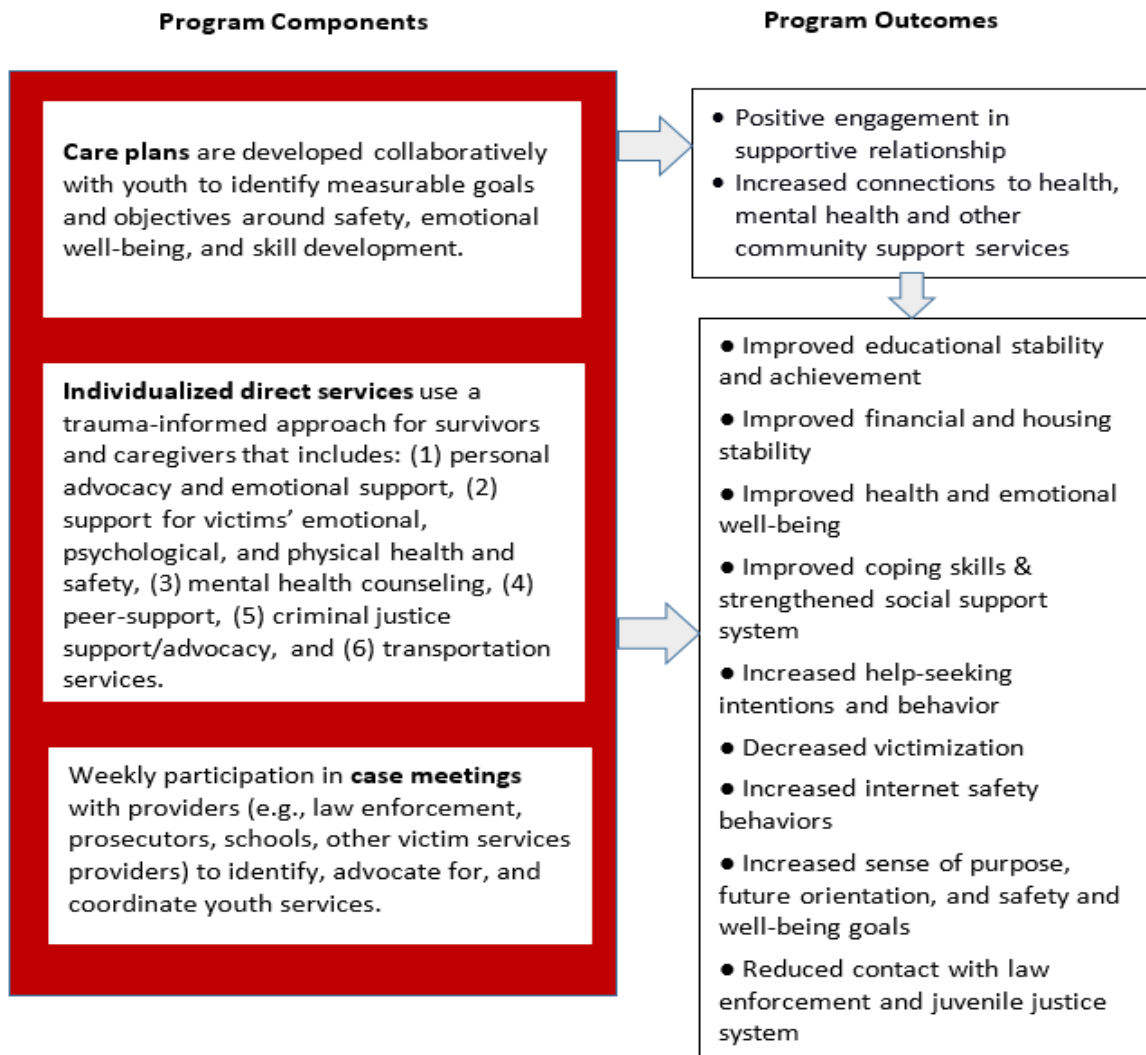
Program Components

Program Outcomes

Care plans are developed collaboratively with youth to identify measurable goals and objectives around safety, emotional well-being, and skill development.

Individualized direct services use a trauma-informed approach for survivors and caregivers that includes: (1) personal advocacy and emotional support, (2) support for victims' emotional, psychological, and physical health and safety, (3) mental health counseling, (4) peer-support, (5) criminal justice support/advocacy, and (6) transportation services.

Weekly participation in case meetings with providers (e.g., law enforcement, prosecutors, schools, other victim services providers) to identify, advocate for, and coordinate youth services.

- Positive engagement in supportive relationship
- Increased connections to health, mental health and other community support services

- Improved educational stability and achievement
- Improved financial and housing stability
- Improved health and emotional well-being
- Improved coping skills & strengthened social support system
- Increased help-seeking intentions and behavior
- Decreased victimization
- Increased internet safety behaviors
- Increased sense of purpose, future orientation, and safety and well-being goals
- Reduced contact with law enforcement and juvenile justice system